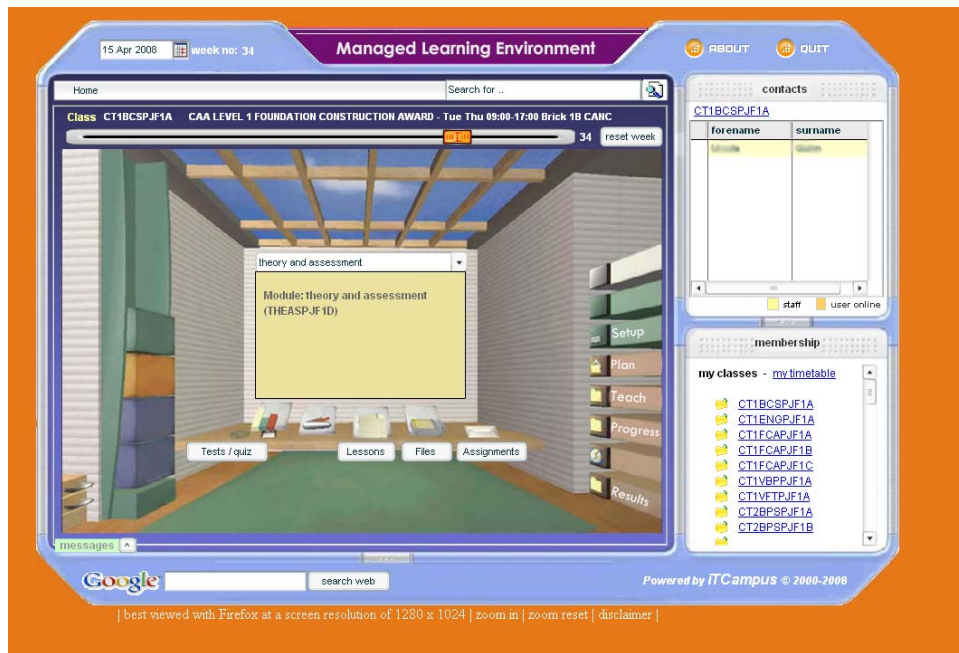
15 Apr 2008 week no: 34

Managed Learning Environment

ABOUT QUIT

Home

Search for ..

Class CT1BCSPJF1A CAA LEVEL 1 FOUNDATION CONSTRUCTION AWARD - Tue Thu 09:00-17:00 Brick 1B CANC

34 reset week

theory and assessment

Module: theory and assessment (THEASPJF1D)

Setup

Plan

Teach

Progress

Results

Tests / quiz

Lessons

Files

Assignments

messages

contacts

CT1BCSPJF1A

| forename | surname |
|---|---|
| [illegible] | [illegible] |

staff user online

membership

my classes - my timetable

CT1BCSPJF1A
CT1ENGPJF1A
CT1FCAPJF1A
CT1FCAPJF1B
CT1FCAPJF1C
CT1VBPPJF1A
CT1VFTPJF1A
CT2BPSPJF1A
CT2BPSPJF1B

Google

search web

Powered by ITCampus © 2000-2008

| best viewed with Firefox at a screen resolution of 1280 x 1024 | zoom in | zoom reset | disclaimer |